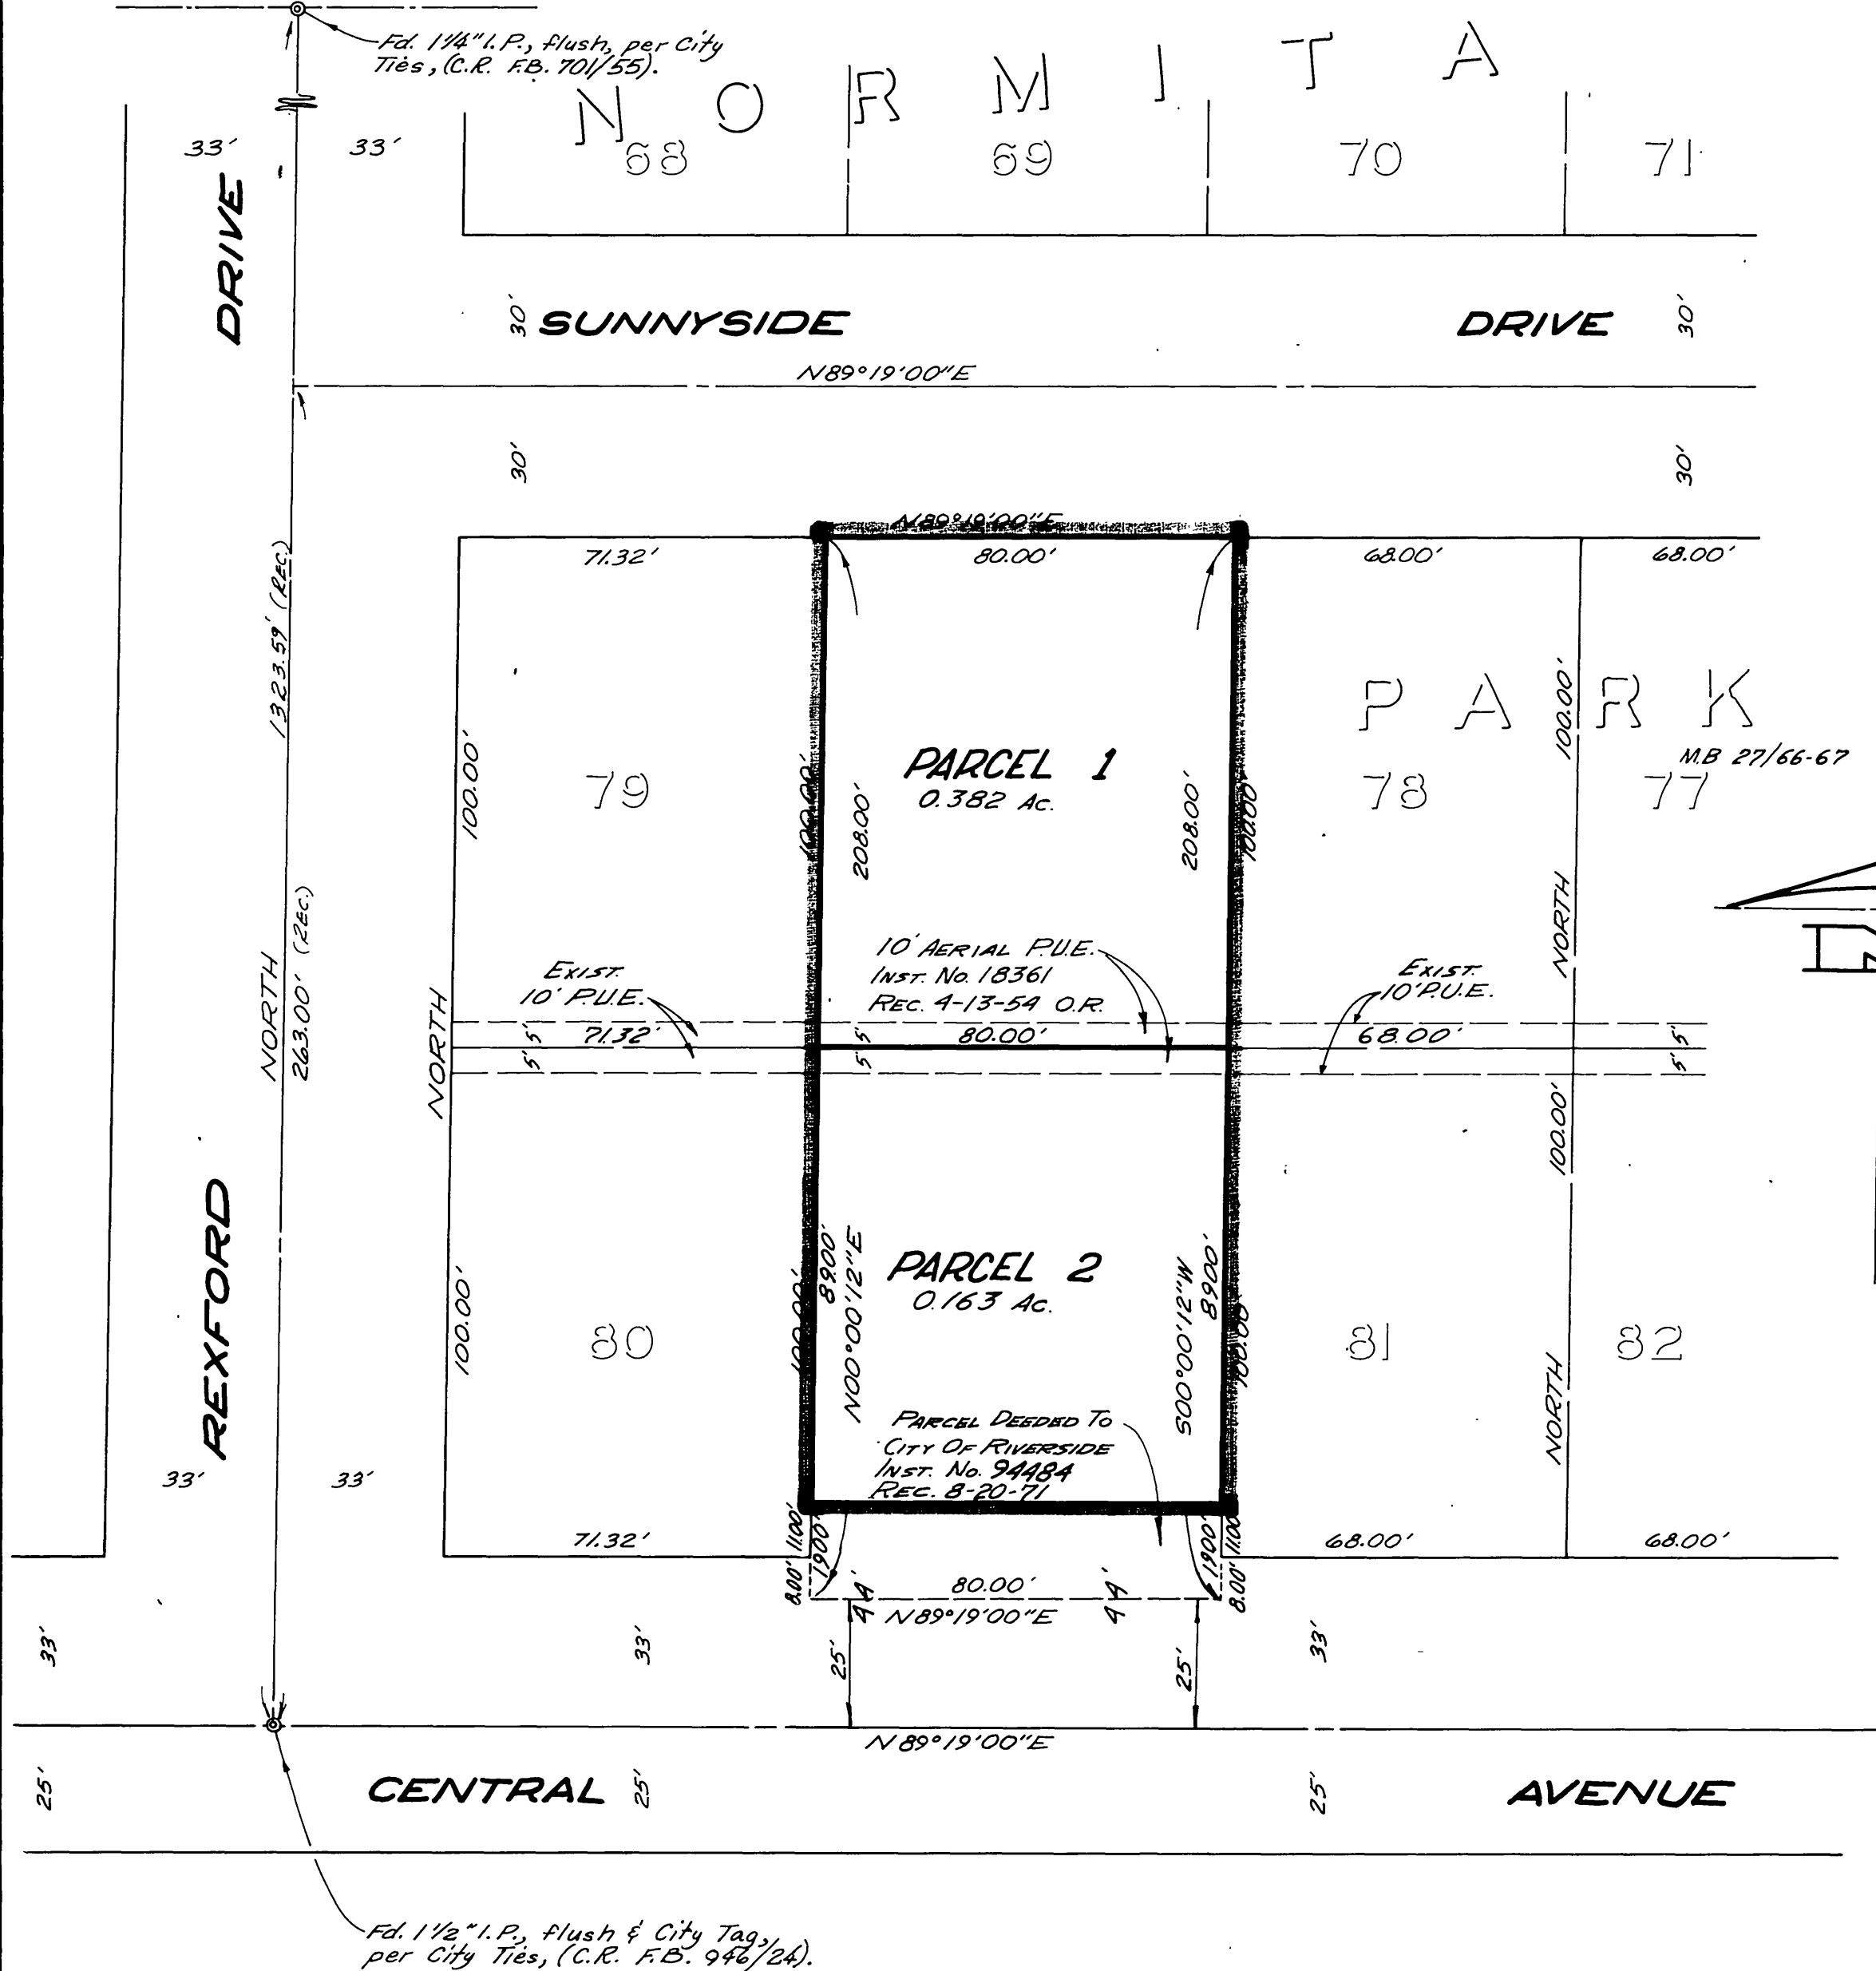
Fd. 1¼" I.P., flush, per City Ties, (C.R. F.B. 701/55).

N O R M I T A

33' 33'

68 69 70 71

DRIVE

30' SUNNYSIDE DRIVE 30'

N89°19'00"E

30' 30'

N89°19'00"E

71.32' 80.00' 68.00' 68.00'

1323.59' (Rec.)

P A R K

M.B 27/66-67

PARCEL 1
0.382 Ac.

79 100.00' 100.00' 208.00' 208.00' 100.00' 78 100.00' 77

NORTH 263.00' (Rec.)

NORTH

10' AERIAL P.U.E.
Inst. No. 18361
Rec. 4-13-54 O.R.

Exist. 10' P.U.E.

Exist. 10' P.U.E.

NORTH

5' 5' 71.32' 5' 80.00' 68.00' 5' 5'

100.00'

PARCEL 2
0.163 Ac.

REXFORD

100.00' 80 100.00' 89.00' N00°00'12"E S00°00'12"W 89.00' 100.00' 81 82

NORTH

Parcel Deeded To
City Of Riverside
Inst. No. 94484
Rec. 8-20-71

33' 33'

71.32' 11.00' 19.00' 19.00' 11.00' 68.00' 68.00'

8.00' 80.00' 8.00'

N89°19'00"E

33' 33' 25' 25' 33'

N89°19'00"E

25' CENTRAL 25' 25' AVENUE

Fd. 1½" I.P., flush & City Tag, per City Ties, (C.R. F.B. 946/24).